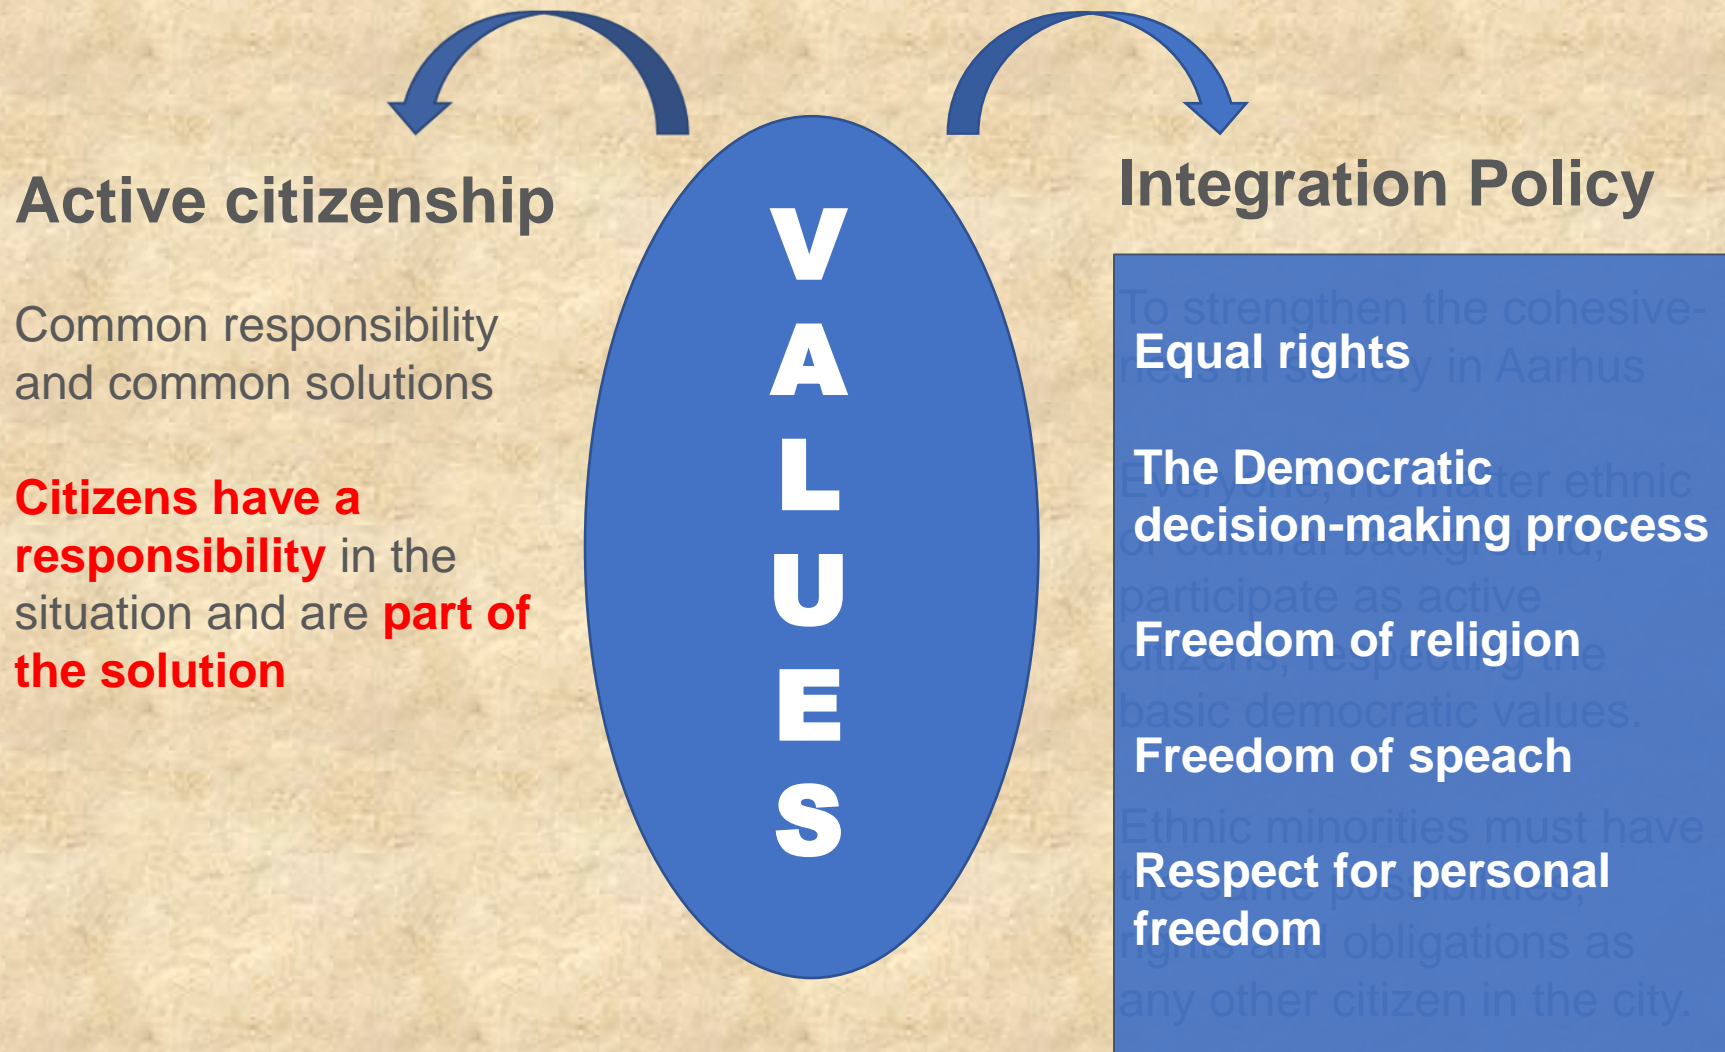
Active citizenship

Common responsibility and common solutions

Citizens have a responsibility in the situation and are part of the solution

V
A
L
U
E
S

Integration Policy

Equal rights

The Democratic decision-making process

Freedom of religion

Freedom of speach

Respect for personal freedom

To strengthen the cohesiveness in society in Aarhus

Everyone, no matter ethnic or cultural background, participate as active citizens, respecting the basic democratic values.

Ethnic minorities must have the same possibilities, rights and obligations as any other citizen in the city.